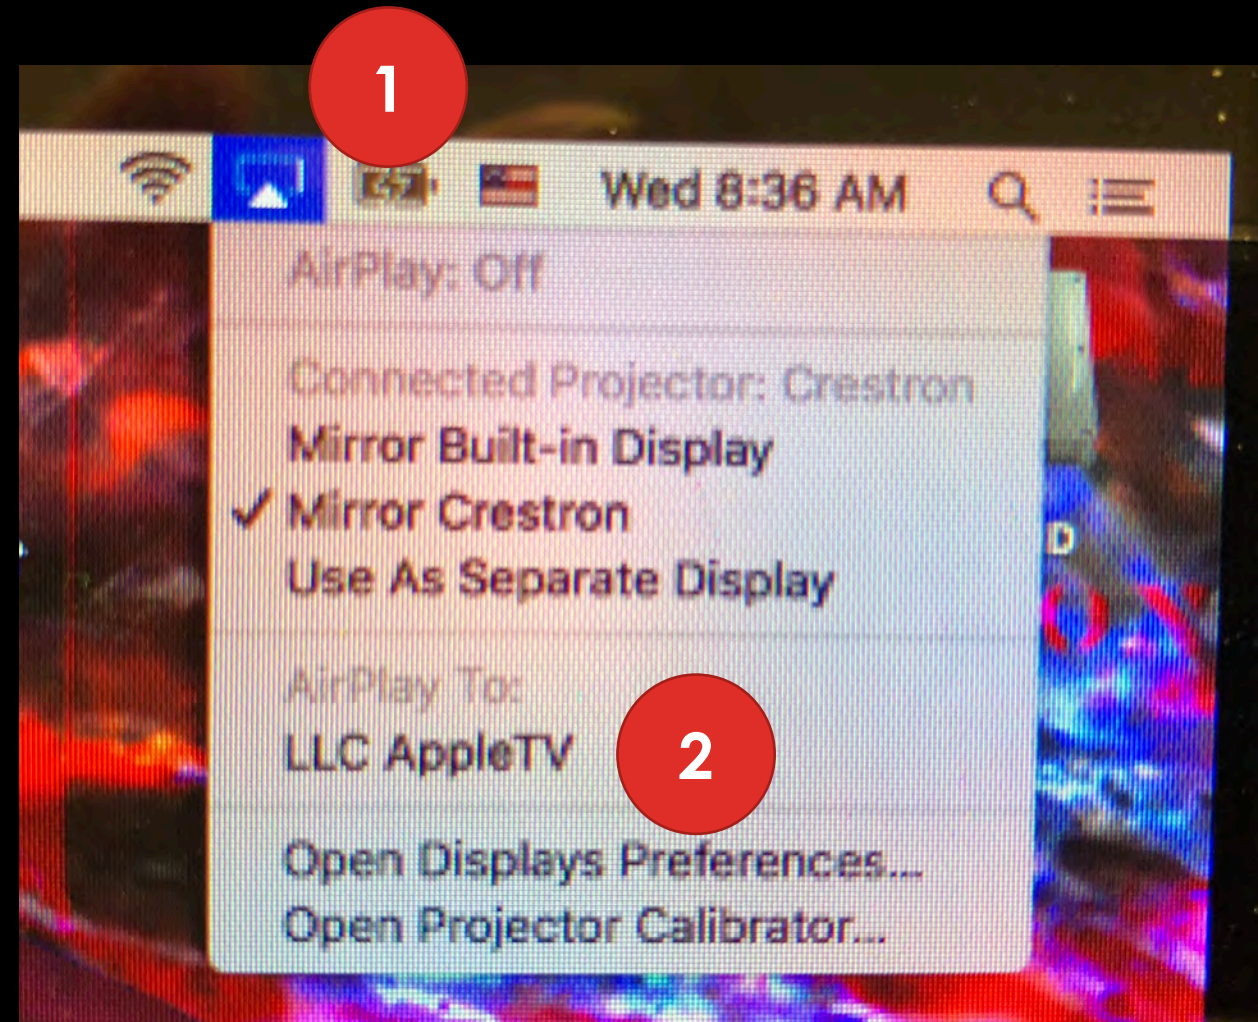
1

Wed 8:36 AM

AirPlay: Off

Connected Projector: Crestron
Mirror Built-in Display
✓ Mirror Crestron
Use As Separate Display

AirPlay To:
LLC AppleTV

2

Open Displays Preferences...
Open Projector Calibrator...